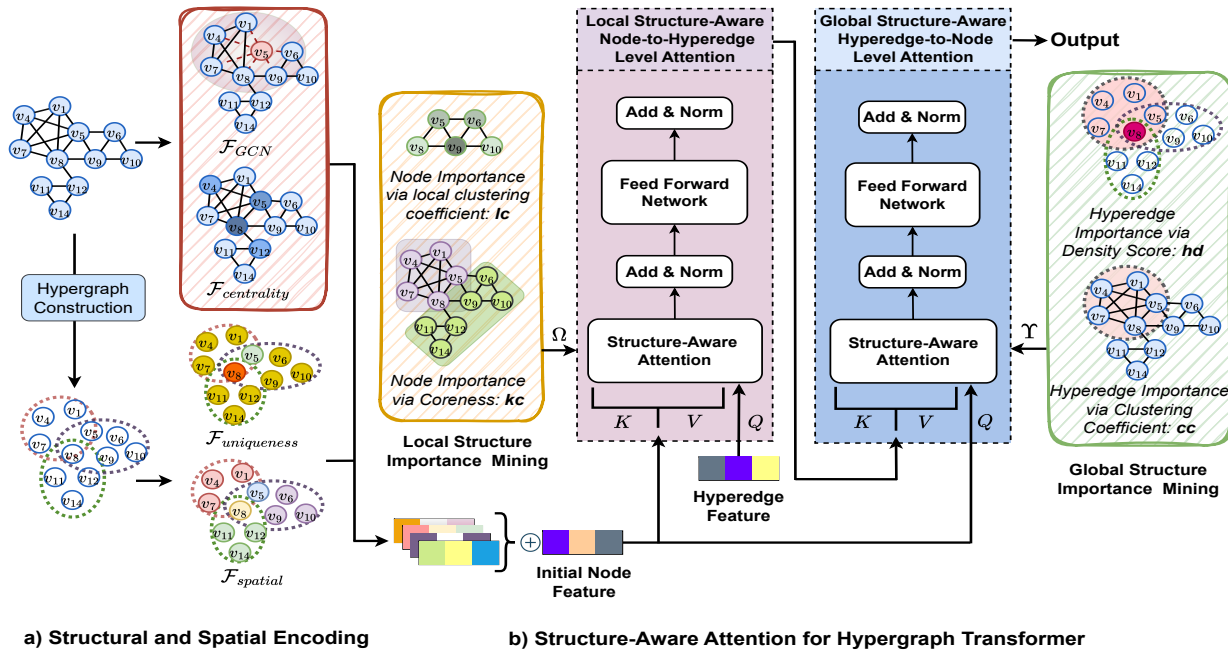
$v_1$ $v_4$ $v_5$ $v_6$ $v_7$ $v_8$ $v_9$ $v_{10}$ $v_{11}$ $v_{12}$ $v_{14}$

Hypergraph Construction

$v_1$ $v_4$ $v_5$ $v_6$ $v_7$ $v_8$ $v_9$ $v_{10}$ $v_{11}$ $v_{12}$ $v_{14}$

$\mathcal{F}_{GCN}$

$\mathcal{F}_{centrality}$

$\mathcal{F}_{uniqueness}$

$\mathcal{F}_{spatial}$

$v_5$ $v_6$ $v_8$ $v_9$ $v_{10}$

Node Importance via local clustering coefficient: lc

Node Importance via Coreness: kc

Local Structure Importance Mining

$\Omega$

Local Structure-Aware Node-to-Hyperedge Level Attention

Add & Norm

Feed Forward Network

Add & Norm

Structure-Aware Attention

$K$ $V$ $Q$

Hyperedge Feature

Initial Node Feature

Global Structure-Aware Hyperedge-to-Node Level Attention

Output

Add & Norm

Feed Forward Network

Add & Norm

Structure-Aware Attention

$K$ $V$ $Q$

$\Upsilon$

Hyperedge Importance via Density Score: hd

Hyperedge Importance via Clustering Coefficient: cc

Global Structure Importance Mining

a) Structural and Spatial Encoding

b) Structure-Aware Attention for Hypergraph Transformer